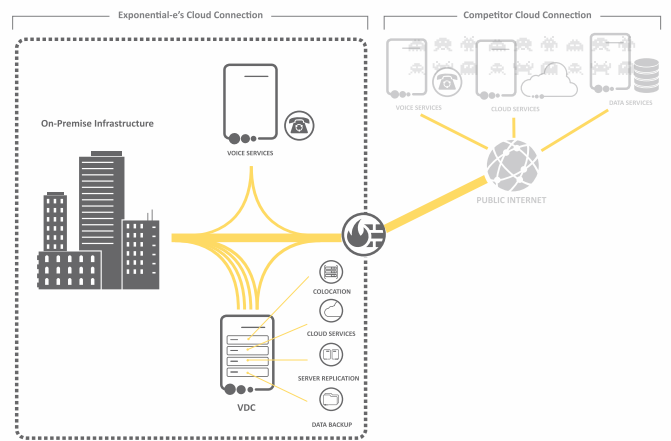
Exponential-e's Cloud Connection

Competitor Cloud Connection

On-Premise Infrastructure

VOICE SERVICES

VOICE SERVICES

CLOUD SERVICES

DATA SERVICES

PUBLIC INTERNET

COLOCATION

CLOUD SERVICES

SERVER REPLICATION

VDC

DATA BACKUP